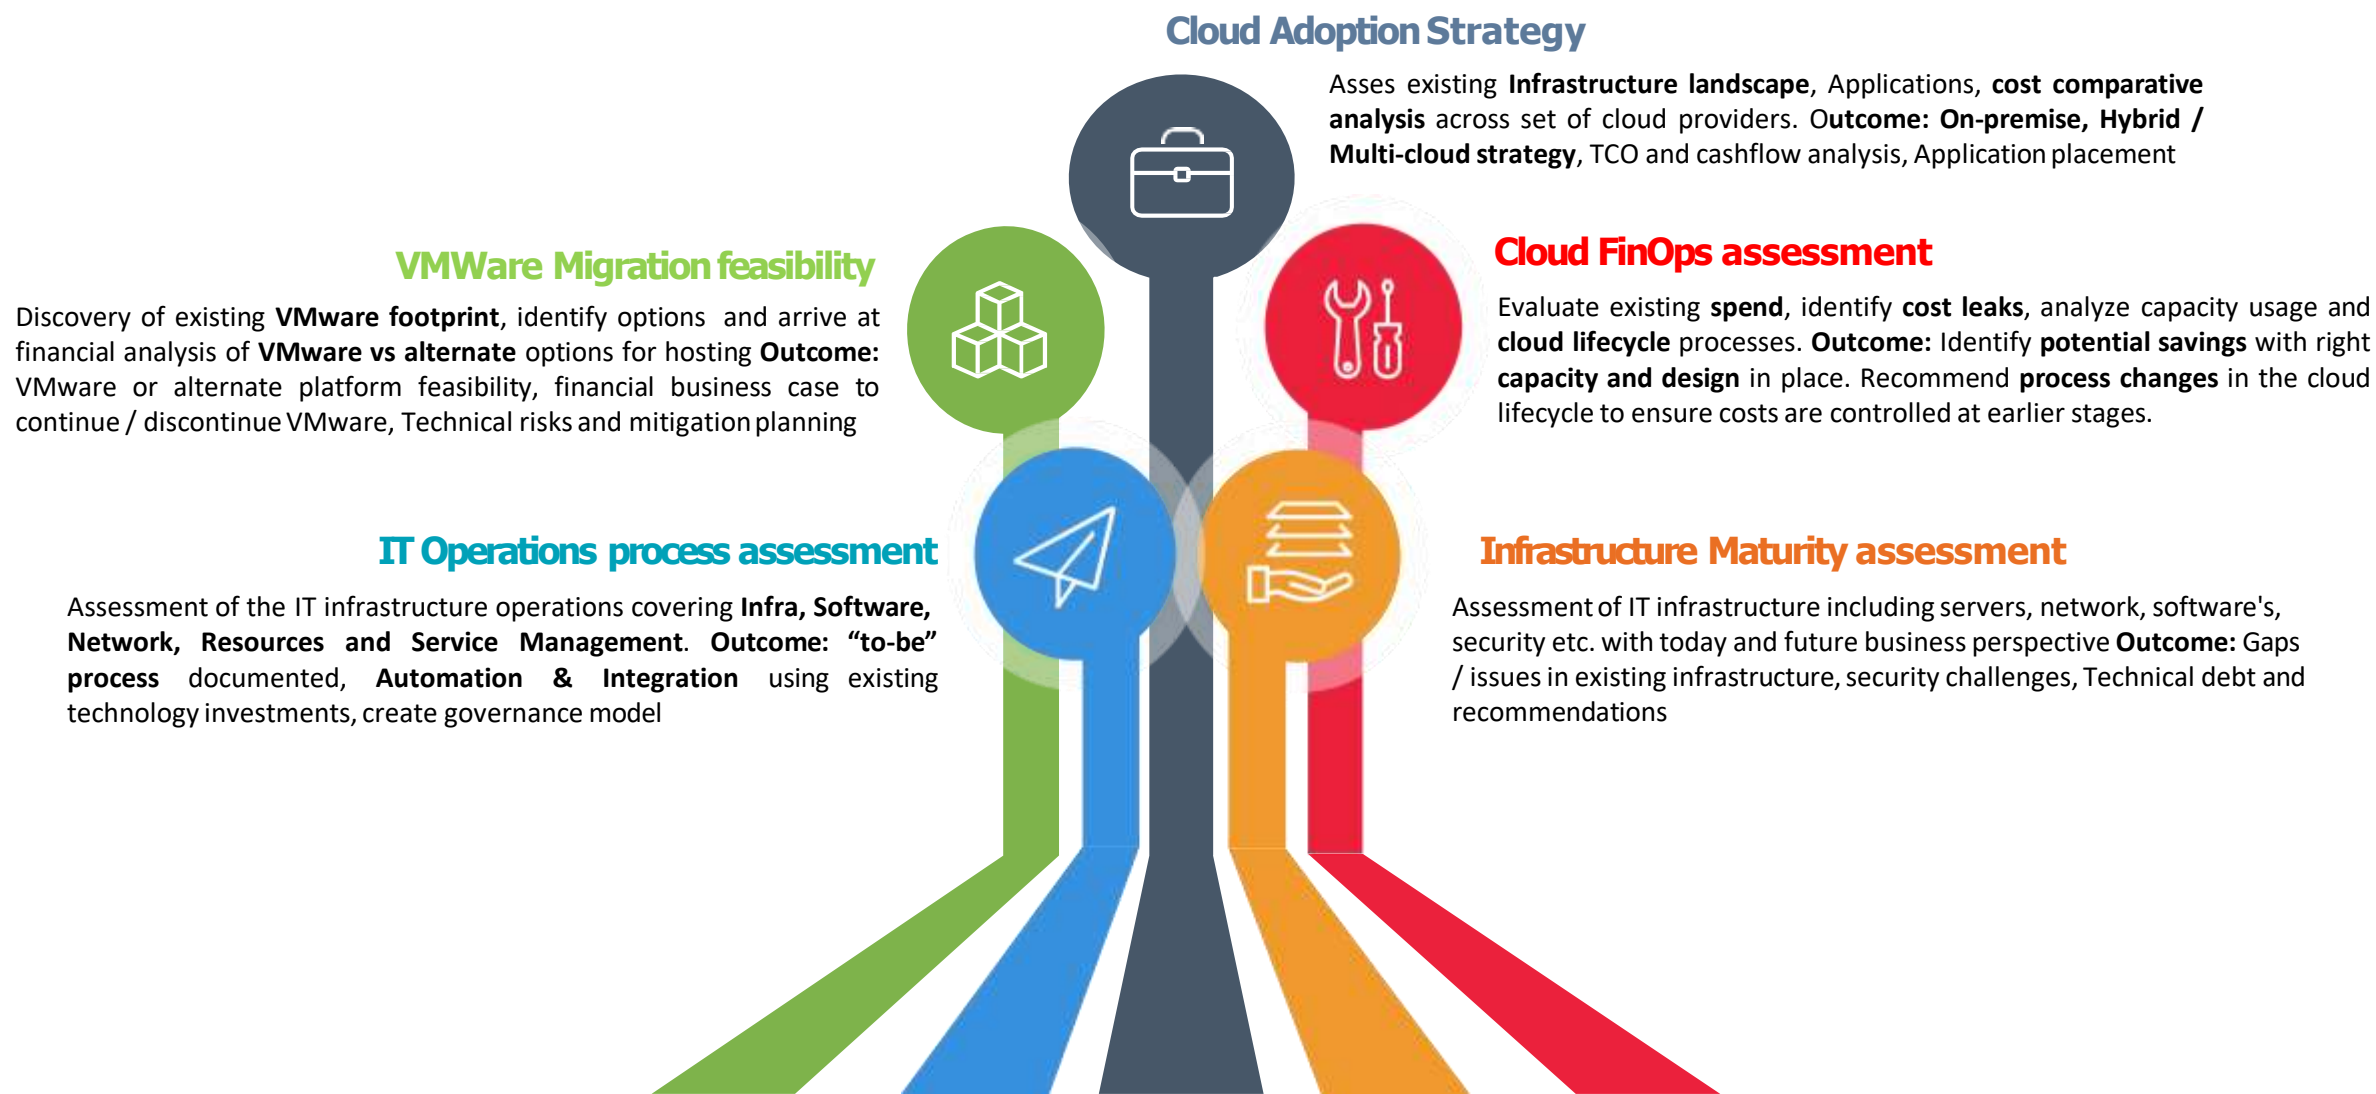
Cloud Adoption Strategy

Asses existing **Infrastructure landscape**, Applications, **cost comparative analysis** across set of cloud providers. O**utcome: On-premise, Hybrid / Multi-cloud strategy**, TCO and cashflow analysis, Application placement

VMWare Migration feasibility

Discovery of existing **VMware footprint**, identify options and arrive at financial analysis of **VMware vs alternate** options for hosting **Outcome:** VMware or alternate platform feasibility, financial business case to continue / discontinue VMware, Technical risks and mitigation planning

Cloud FinOps assessment

Evaluate existing **spend**, identify **cost leaks**, analyze capacity usage and **cloud lifecycle** processes. **Outcome:** Identify **potential savings** with right **capacity and design** in place. Recommend **process changes** in the cloud lifecycle to ensure costs are controlled at earlier stages.

IT Operations process assessment

Assessment of the IT infrastructure operations covering **Infra, Software, Network, Resources and Service Management**. **Outcome: "to-be" process** documented, **Automation & Integration** using existing technology investments, create governance model

Infrastructure Maturity assessment

Assessment of IT infrastructure including servers, network, software's, security etc. with today and future business perspective **Outcome:** Gaps / issues in existing infrastructure, security challenges, Technical debt and recommendations